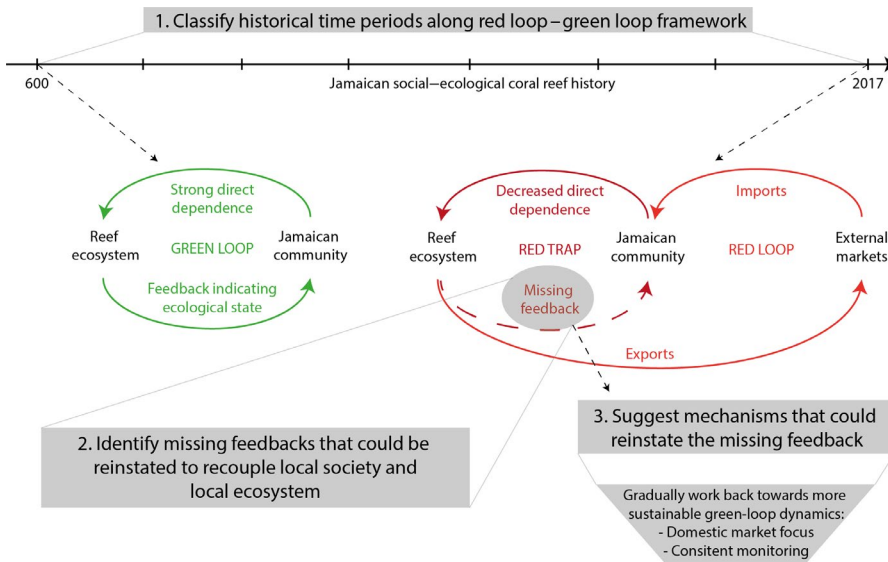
1. Classify historical time periods along red loop – green loop framework

600

Jamaican social—ecological coral reef history

2017

Strong direct dependence

Reef ecosystem

GREEN LOOP

Jamaican community

Feedback indicating ecological state

Decreased direct dependence

Reef ecosystem

RED TRAP

Jamaican community

Missing feedback

Imports

RED LOOP

External markets

Exports

2. Identify missing feedbacks that could be reinstated to recouple local society and local ecosystem

3. Suggest mechanisms that could reinstate the missing feedback

Gradually work back towards more sustainable green-loop dynamics:
- Domestic market focus
- Consitent monitoring